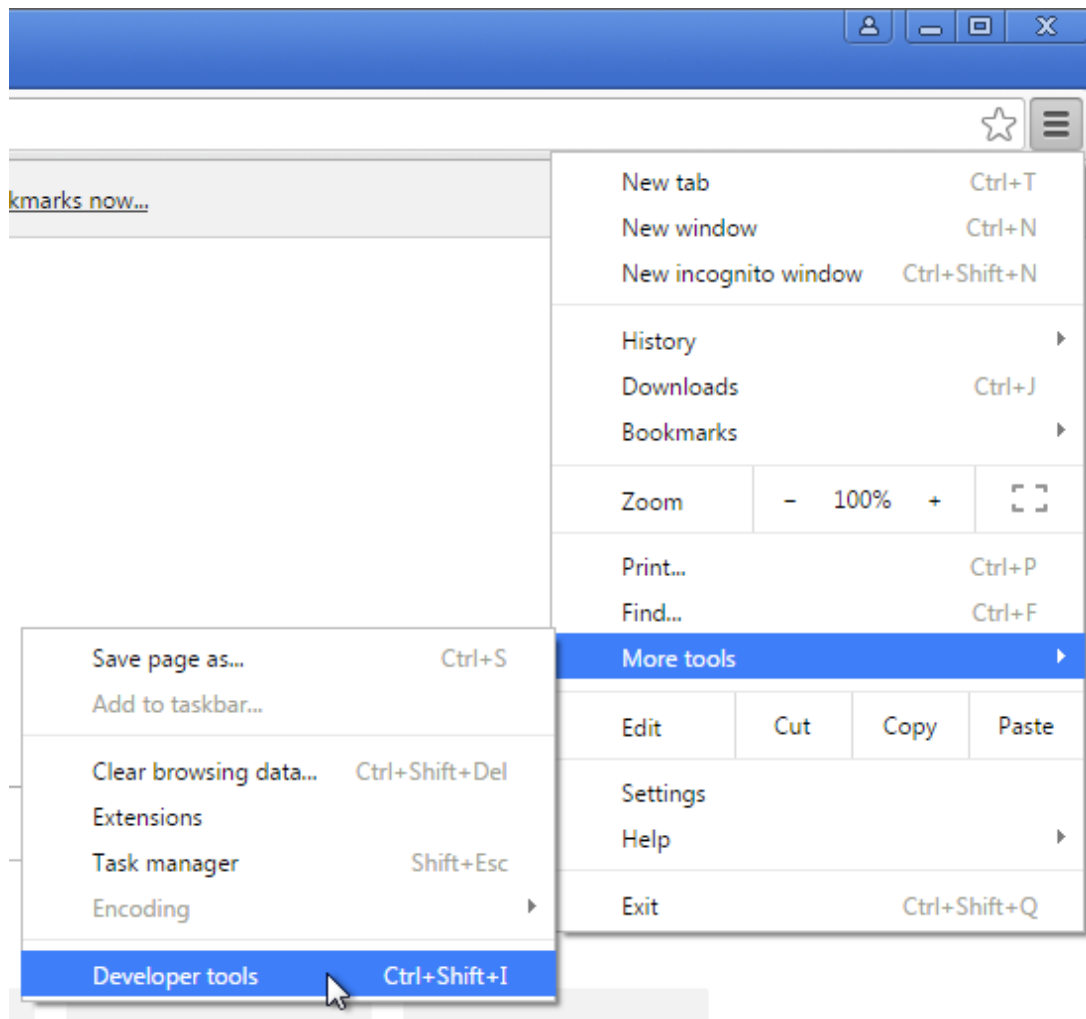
kmarks now...

New tab Ctrl+T
New window Ctrl+N
New incognito window Ctrl+Shift+N

History
Downloads Ctrl+J
Bookmarks

Zoom − 100% +

Print... Ctrl+P
Find... Ctrl+F
More tools

Edit Cut Copy Paste

Settings
Help

Exit Ctrl+Shift+Q

Save page as... Ctrl+S
Add to taskbar...

Clear browsing data... Ctrl+Shift+Del
Extensions
Task manager Shift+Esc
Encoding

Developer tools Ctrl+Shift+I